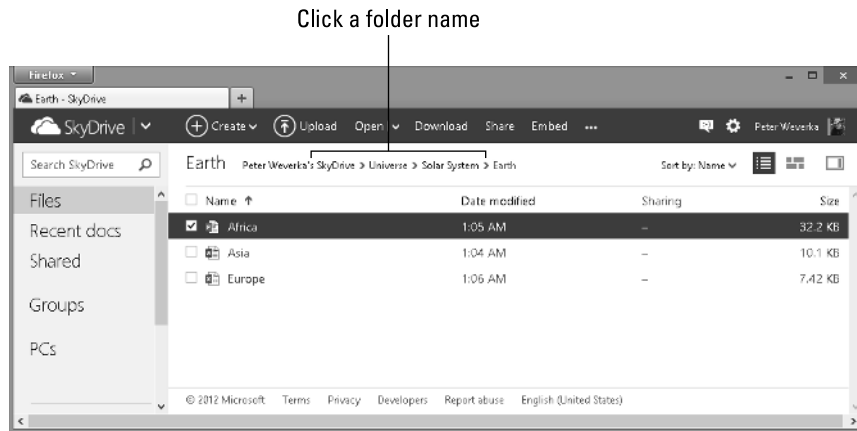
Click a folder name

Firefox

Earth - SkyDrive

SkyDrive

Create

Upload

Open

Download

Share

Embed

...

Peter Weverka

Search SkyDrive

Earth Peter Weverka's SkyDrive > Universe > Solar System > Earth

Sort by: Name

Files

Recent docs

Shared

Groups

PCs

| Name ↑ | Date modified | Sharing | Size |
|---|---|---|---|
| Africa | 1:05 AM | – | 32.2 KB |
| Asia | 1:04 AM | – | 10.1 KB |
| Europe | 1:06 AM | – | 7.42 KB |

© 2012 Microsoft Terms Privacy Developers Report abuse English (United States)